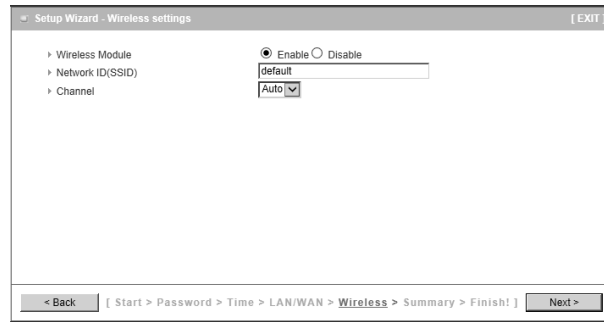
Setup Wizard - Wireless settings

[ EXIT ]

Wireless Module
Enable
Disable

Network ID(SSID)
default

Channel
Auto

< Back

[ Start > Password > Time > LAN/WAN > Wireless > Summary > Finish! ]

Next >